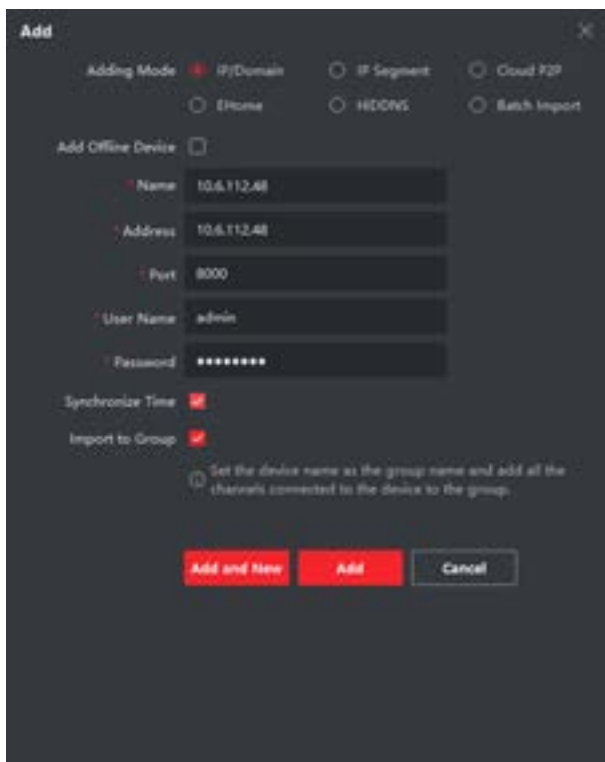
Add

Adding Mode IP/Domain IP Segment Cloud P2P

EHome HiDDNS Batch Import

Add Offline Device

* Name 10.6.112.48

* Address 10.6.112.48

* Port 8000

* User Name admin

* Password ••••••••••

Synchronize Time

Import to Group

Set the device name as the group name and add all the channels connected to the device to the group.

Add and New Add Cancel